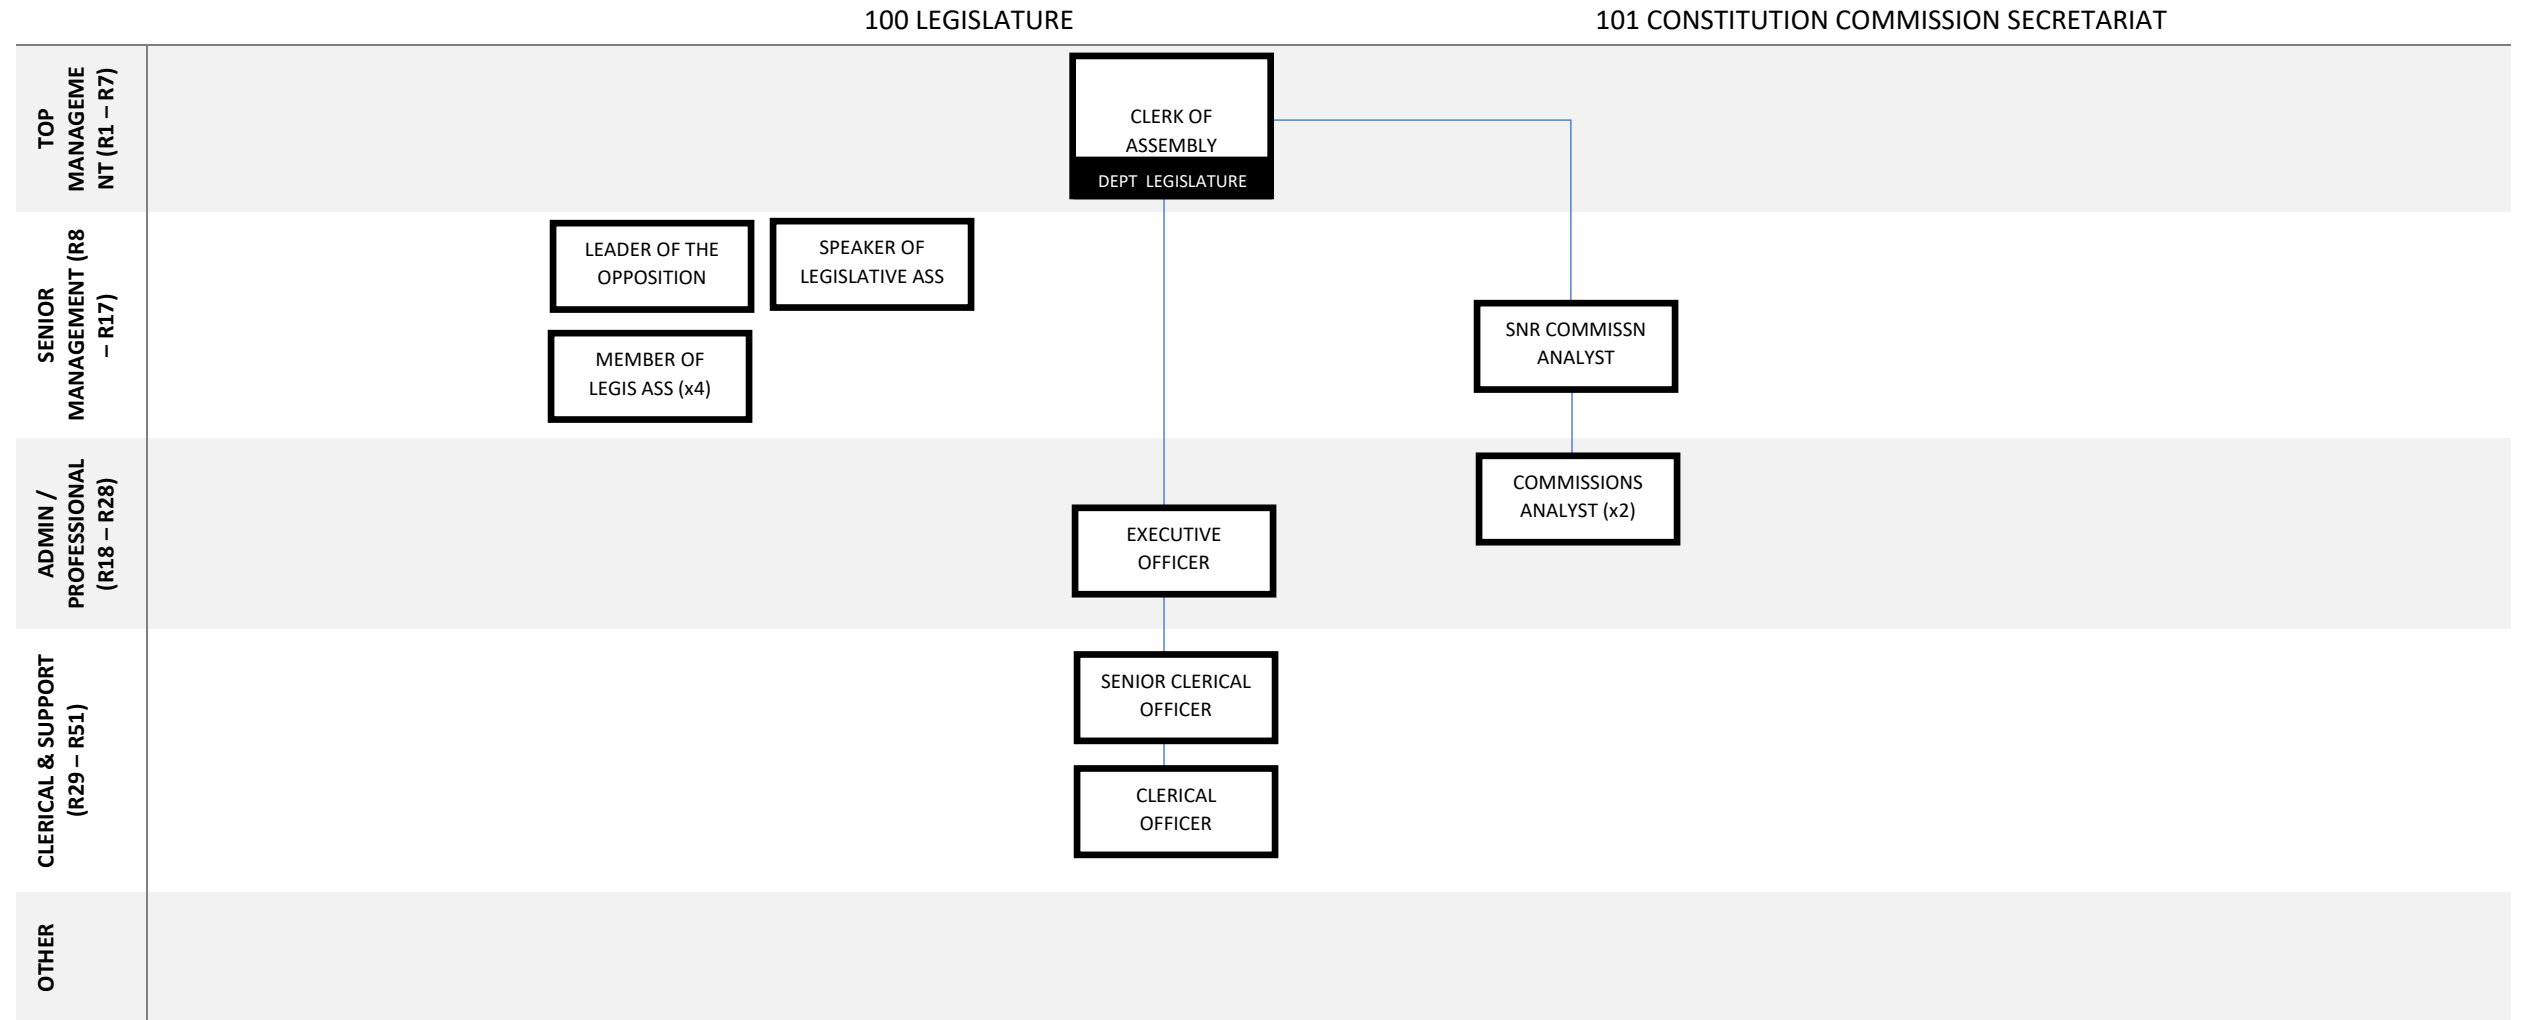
100 LEGISLATURE

101 CONSTITUTION COMMISSION SECRETARIAT

TOP MANAGEMENT (R1 – R7)

CLERK OF ASSEMBLY

DEPT LEGISLATURE

SENIOR MANAGEMENT (R8 – R17)

LEADER OF THE OPPOSITION

SPEAKER OF LEGISLATIVE ASS

MEMBER OF LEGIS ASS (x4)

SNR COMMISSN ANALYST

ADMIN / PROFESSIONAL (R18 – R28)

COMMISSIONS ANALYST (x2)

EXECUTIVE OFFICER

CLERICAL & SUPPORT (R29 – R51)

SENIOR CLERICAL OFFICER

CLERICAL OFFICER

OTHER